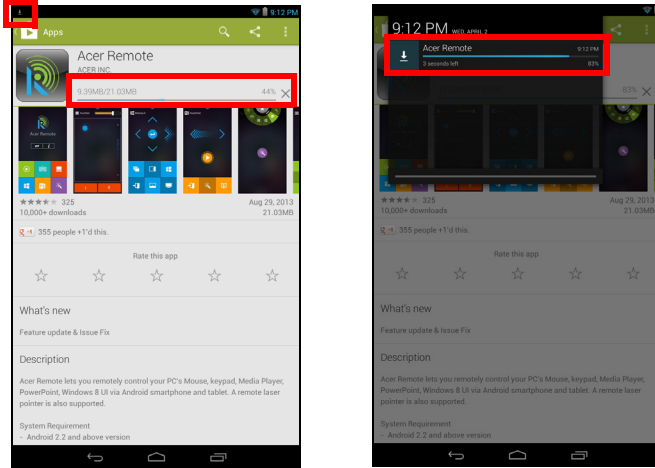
9:12 PM

Apps

Acer Remote

ACER INC.

9.39MB/21.03MB 44%

Acer Remote

325

10,000+ downloads

Aug 29, 2013

21.03MB

355 people +1'd this.

Rate this app

What's new

Feature update & Issue Fix

Description

Acer Remote lets you remotely control your PC's Mouse, keypad, Media Player, PowerPoint, Windows 8 UI via Android smartphone and tablet. A remote laser pointer is also supported.

System Requirement

- Android 2.2 and above version

9:12 PM WED, APRIL 2

Acer Remote 9:12 PM

3 seconds left 83%

83%

Aug 29, 2013

10,000+ downloads

21.03MB

355 people +1'd this.

Rate this app

What's new

Feature update & Issue Fix

Description

Acer Remote lets you remotely control your PC's Mouse, keypad, Media Player, PowerPoint, Windows 8 UI via Android smartphone and tablet. A remote laser pointer is also supported.

System Requirement

- Android 2.2 and above version